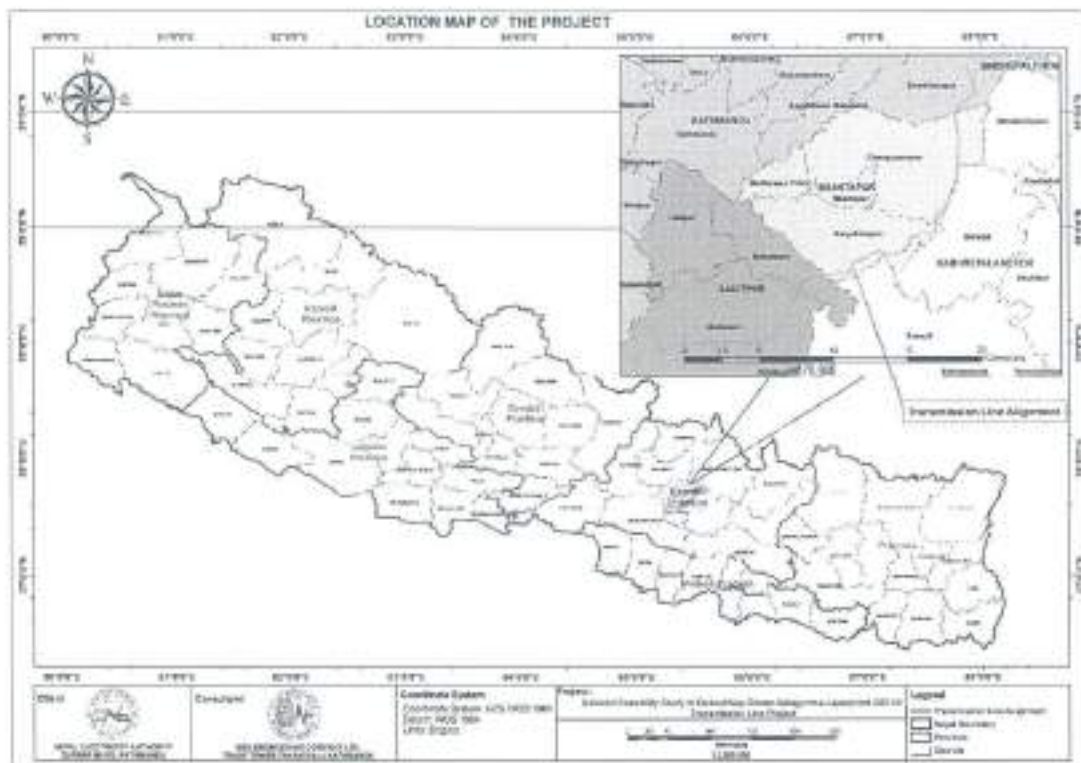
LOCATION MAP OF THE PROJECT

N
W E
S

KATHMANDU

BHAKTAPUR

LALITPUR

KABHREPALANCHOK

SINDHUPALCHOK

Transmission Line Alignment

Karnali Province

Gandaki Province

Lumbini Province

Bagmati Province

Madhesh Province

Client

NEPAL ELECTRICITY AUTHORITY

Consultant

Coordinate System

Project

Legend

Transmission line alignment

Nepal Boundary

Province

District

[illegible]